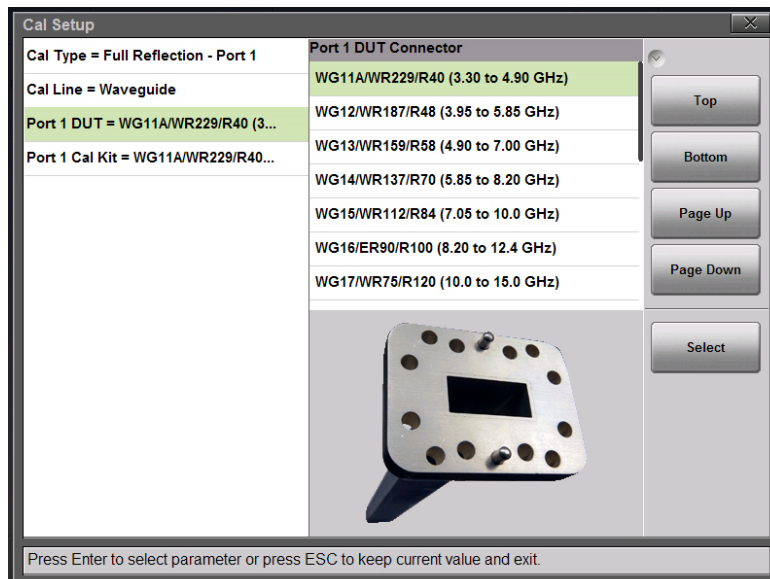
Cal Setup

Cal Type = Full Reflection - Port 1

Cal Line = Waveguide

Port 1 DUT = WG11A/WR229/R40 (3...

Port 1 Cal Kit = WG11A/WR229/R40...

Port 1 DUT Connector

WG11A/WR229/R40 (3.30 to 4.90 GHz)

WG12/WR187/R48 (3.95 to 5.85 GHz)

WG13/WR159/R58 (4.90 to 7.00 GHz)

WG14/WR137/R70 (5.85 to 8.20 GHz)

WG15/WR112/R84 (7.05 to 10.0 GHz)

WG16/ER90/R100 (8.20 to 12.4 GHz)

WG17/WR75/R120 (10.0 to 15.0 GHz)

Top

Bottom

Page Up

Page Down

Select

Press Enter to select parameter or press ESC to keep current value and exit.